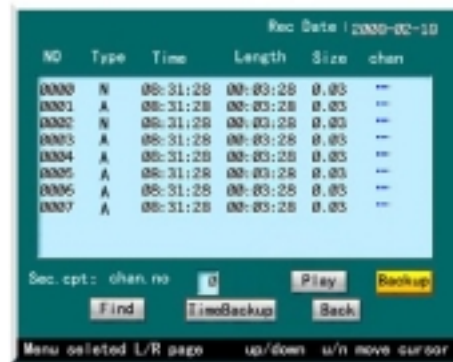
Rec Date | 2008-02-18

| NO | Type | Time | Length | Size | chan |
|---|---|---|---|---|---|
| 0000 | N | 08:31:28 | 00:03:28 | 0.03 | -- |
| 0001 | A | 08:31:28 | 00:03:28 | 0.03 | -- |
| 0002 | N | 08:31:28 | 00:03:28 | 0.03 | -- |
| 0003 | A | 08:31:28 | 00:03:28 | 0.03 | -- |
| 0004 | A | 08:31:28 | 00:03:28 | 0.03 | -- |
| 0005 | A | 08:31:28 | 00:03:28 | 0.03 | -- |
| 0006 | A | 08:31:28 | 00:03:28 | 0.03 | -- |
| 0007 | A | 08:31:28 | 00:03:28 | 0.03 | -- |

Sec.cpt: chan.no 0 Play Backup

Find TimeBackup Back

Menu seleted L/R page up/down u/n move cursor